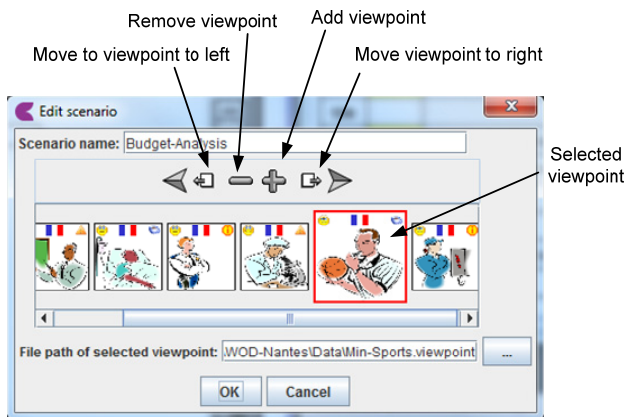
Remove viewpoint

Add viewpoint

Move to viewpoint to left

Move viewpoint to right

Edit scenario

Scenario name: Budget-Analysis

Selected viewpoint

File path of selected viewpoint: WOD-Nantes\Data\Min-Sports.viewpoint

...

OK

Cancel